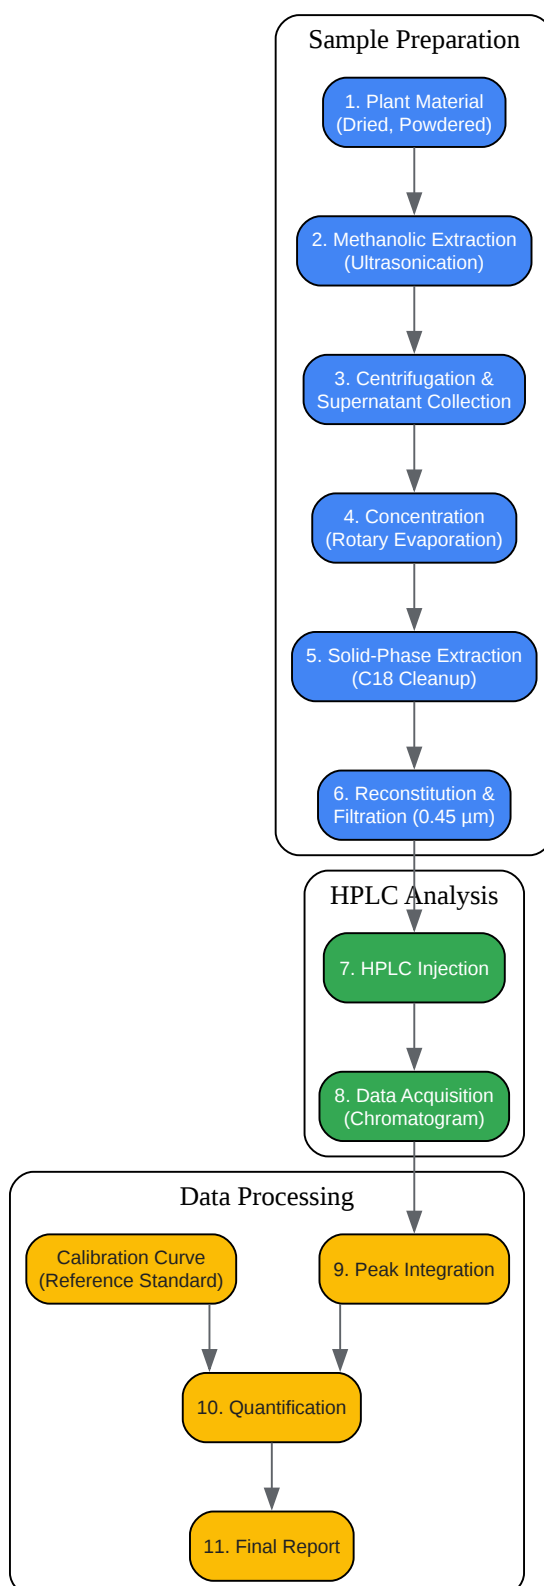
Sample Preparation

1. Plant Material (Dried, Powdered)

2. Methanolic Extraction (Ultrasonication)

3. Centrifugation & Supernatant Collection

4. Concentration (Rotary Evaporation)

5. Solid-Phase Extraction (C18 Cleanup)

6. Reconstitution & Filtration (0.45 µm)

HPLC Analysis

7. HPLC Injection

8. Data Acquisition (Chromatogram)

Data Processing

Calibration Curve (Reference Standard)

9. Peak Integration

10. Quantification

11. Final Report